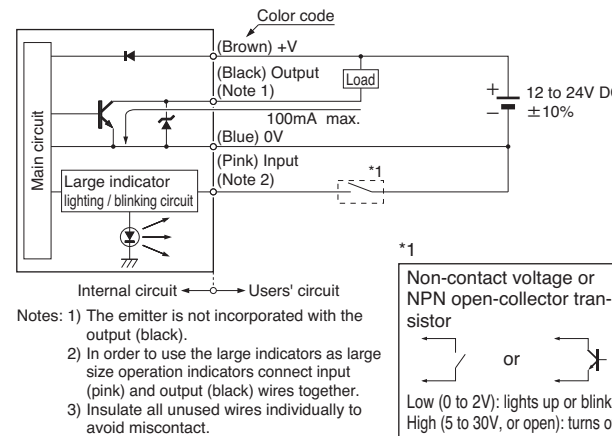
Color code

(Brown) +V

(Black) Output
(Note 1)

Load

100mA max.

(Blue) 0V

(Pink) Input
(Note 2)

*1

12 to 24V DC
$\pm10\%$

Main circuit

Large indicator
lighting / blinking circuit

Internal circuit ← → Users' circuit

Notes: 1) The emitter is not incorporated with the output (black).
2) In order to use the large indicators as large size operation indicators connect input (pink) and output (black) wires together.
3) Insulate all unused wires individually to avoid miscontact.

*1

Non-contact voltage or NPN open-collector transistor

or

Low (0 to 2V): lights up or blink
High (5 to 30V, or open): turns o